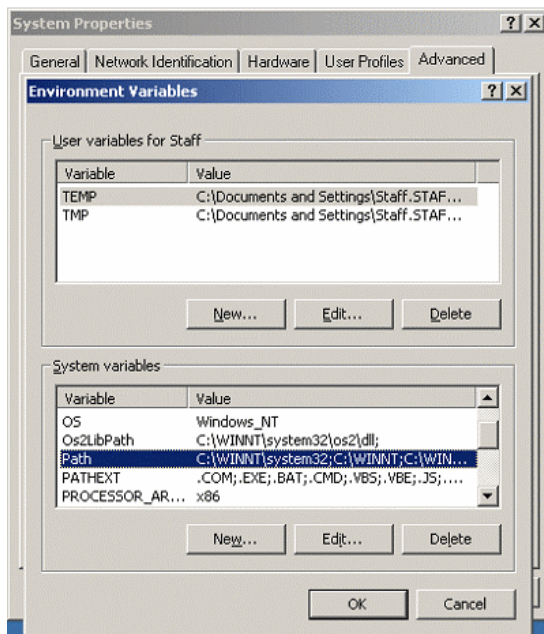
System Properties ? X

General | Network Identification | Hardware | User Profiles | Advanced

Environment Variables ? X

User variables for Staff

| Variable | Value |
|---|---|
| TEMP | C:\Documents and Settings\Staff.STAF... |
| TMP | C:\Documents and Settings\Staff.STAF... |

New... Edit... Delete

System variables

| Variable | Value |
|---|---|
| OS | Windows_NT |
| Os2LibPath | C:\WINNT\system32\os2\dll; |
| Path | C:\WINNT\system32;C:\WINNT;C:\WIN... |
| PATHEXT | .COM;.EXE;.BAT;.CMD;.VBS;.VBE;.JS;.... |
| PROCESSOR_AR... | x86 |

New... Edit... Delete

OK Cancel